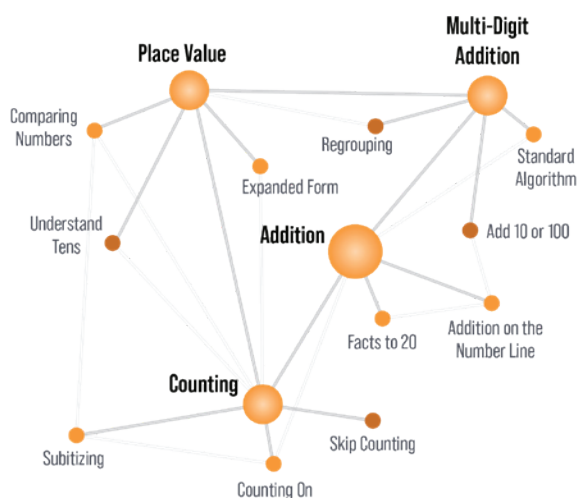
Multi-Digit Addition

Place Value

Comparing Numbers

Regrouping

Standard Algorithm

Expanded Form

Understand Tens

Addition

Add 10 or 100

Facts to 20

Addition on the Number Line

Counting

Skip Counting

Subitizing

Counting On